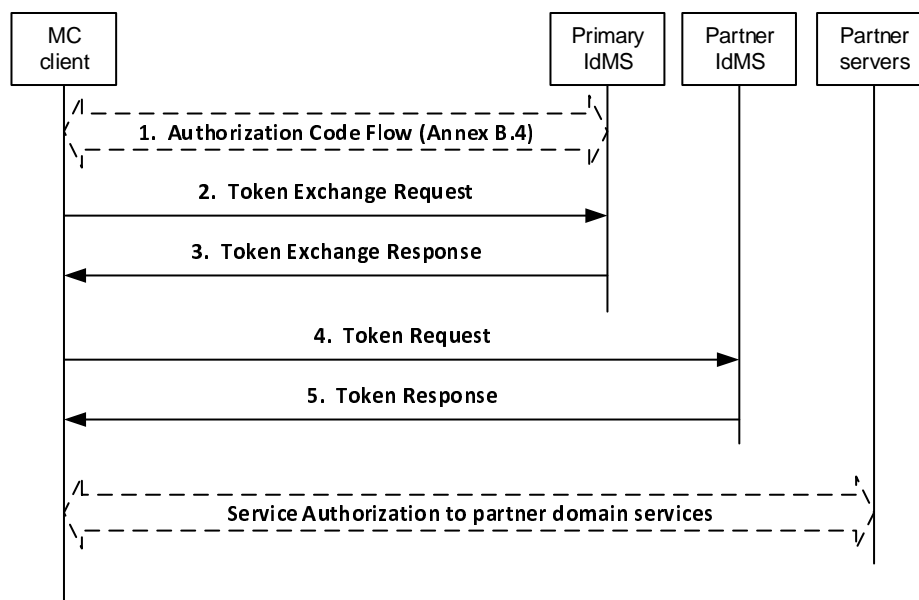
MC client

Primary IdMS

Partner IdMS

Partner servers

1. Authorization Code Flow (Annex B.4)

2. Token Exchange Request

3. Token Exchange Response

4. Token Request

5. Token Response

Service Authorization to partner domain services